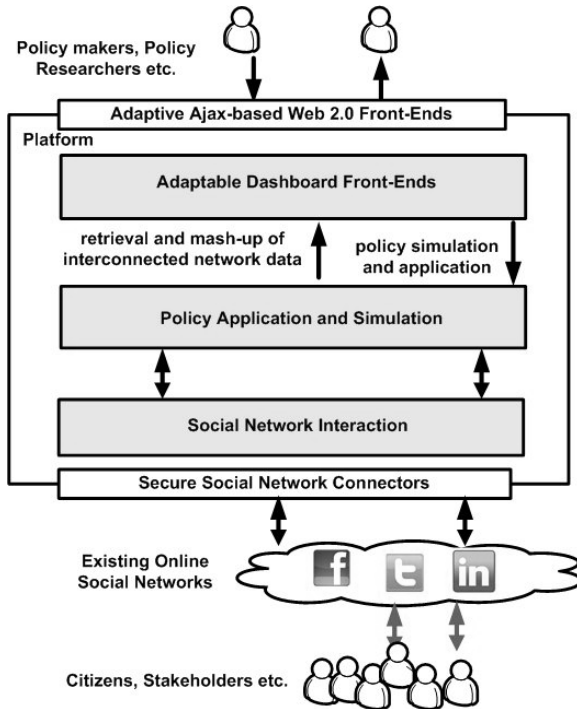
Policy makers, Policy Researchers etc.

Adaptive Ajax-based Web 2.0 Front-Ends

Platform

Adaptable Dashboard Front-Ends

retrieval and mash-up of interconnected network data

policy simulation and application

Policy Application and Simulation

Social Network Interaction

Secure Social Network Connectors

Existing Online Social Networks

f

t

in

Citizens, Stakeholders etc.